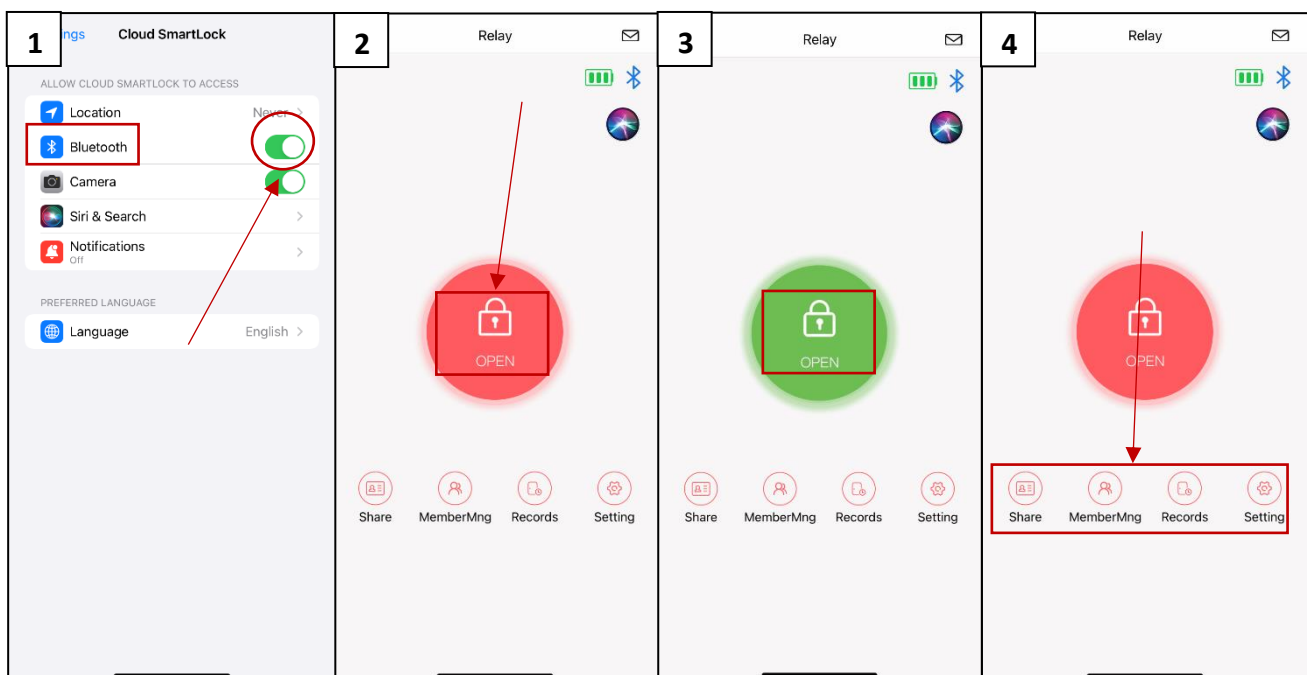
1
ngs Cloud SmartLock

ALLOW CLOUD SMARTLOCK TO ACCESS

Location Never

Bluetooth

Camera

Siri & Search

Notifications
Off

PREFERRED LANGUAGE

Language English

2
Relay

OPEN

Share MemberMng Records Setting

3
Relay

OPEN

Share MemberMng Records Setting

4
Relay

OPEN

Share MemberMng Records Setting